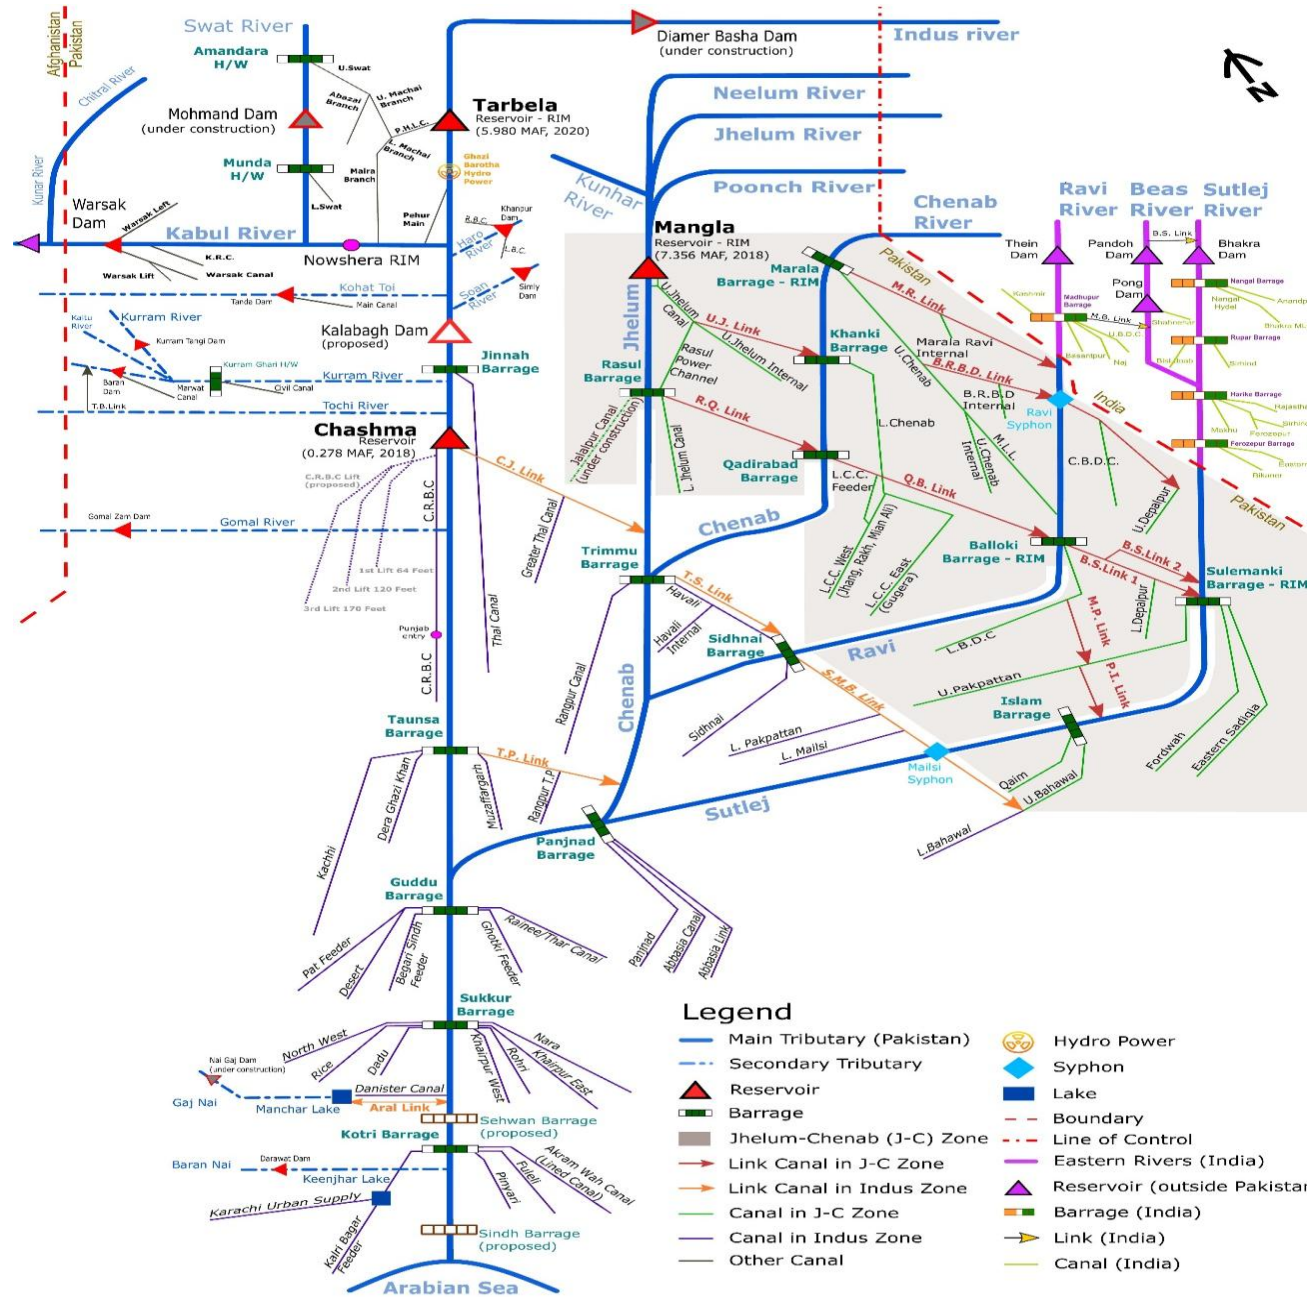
Afghanistan
Pakistan
Swat River
Amandara H/W
U.Swat
Abazai Branch
U. Machai Branch
P.M.L.C.
Machai Branch
Maira Branch
L.Swat
Pehur Main
Chitral River
Kunar River
Mohmand Dam (under construction)
Munda H/W
Warsak Dam
Warsak Left
Kabul River
K.R.C.
Warsak Lift
Warsak Canal
Nowshera RIM
Tarbela
Reservoir - RIM
(5.980 MAF, 2020)
Ghazi Barotha Hydro Power
R.B.C.
Khanpur Dam
Haro River
L.B.C.
Soan River
Simly Dam
Kohat Toi
Tanda Dam
Main Canal
Kalabagh Dam (proposed)
Kaitu River
Kurram River
Kurram Tangi Dam
Kurram Ghari H/W
Baran Dam
Marwat Canal
Civil Canal
T.B.Link
Kurram River
Tochi River
Jinnah Barrage
Chashma
Reservoir
(0.278 MAF, 2018)
C.R.B.C Lift (proposed)
C.R.B.C
Gomal Zam Dam
Gomal River
1st Lift 64 Feet
2nd Lift 120 Feet
3rd Lift 170 Feet
Punjab entry
C.R.B.C
Thal Canal
Greater Thal Canal
C.J. Link
Diamer Basha Dam (under construction)
Indus river
Neelum River
Jhelum River
Poonch River
Kunhar River
Mangla
Reservoir - RIM
(7.356 MAF, 2018)
Jhelum
U.Jhelum Canal
Rasul Power Channel
Rasul Barrage
Jalalpur Canal (under construction)
L.Jhelum Canal
U.J. Link
U.Jhelum Internal
R.Q. Link
Qadirabad Barrage
Chenab River
Marala Barrage - RIM
M.R. Link
Khanki Barrage
Marala Ravi Internal
U.Chenab
B.R.B.D. Link
B.R.B.D Internal
L.Chenab
U.Chenab Internal
M.L.L.
L.C.C. Feeder
Q.B. Link
Pakistan
India
Ravi Syphon
C.B.D.C.
U.Depalpur
Chenab
L.C.C. West (Jhang, Rakh, Mian Ali)
L.C.C. East (Gugera)
Balloki Barrage - RIM
B.S.Link 2
B.S.Link 1
Trimmu Barrage
T.S. Link
Havali
Havali Internal
Sidhnai Barrage
Rangpur Canal
Chenab
Ravi
L.B.D.C
M.P. Link
L.Depalpur
Sulemanki Barrage - RIM
S.M.B. Link
U.Pakpattan
Islam Barrage
P.I. Link
Sidhnai
L. Pakpattan
L. Mailsi
Mailsi Syphon
Qaim
U.Bahawal
Fordwah
Eastern Sadiqia
L.Bahawal
Ravi River
Beas River
Sutlej River
Thein Dam
Pandoh Dam
B.S. Link
Bhakra Dam
Pong Dam
Kashmir
Madhupur Barrage
M.B. Link
U.B.D.C.
Basantpur
Naj
Shahnehar
Bist Doab
Nangal Barrage
Nangal Hydel
Anandpur
Bhakra Main
Rupar Barrage
Sirhind
Harike Barrage
Rajasthan
Sirhind
Firozpur
Ferozepur Barrage
Makhu
Eastern
Bikaner
Pakistan
Taunsa Barrage
T.P. Link
Dera Ghazi Khan
Muzaffargarh
Rangpur T.P.
Kachhi
Sutlej
Panjnad Barrage
Panjnad
Abbasia Canal
Abbasia Link
Guddu Barrage
Pat Feeder
Desert
Begari Sindh Feeder
Ghotki Feeder
Rainee/Thar Canal
Sukkur Barrage
North West
Rice
Dadu
Khairpur West
Rohri
Nara
Khairpur East
Nai Gaj Dam (under construction)
Gaj Nai
Manchar Lake
Danister Canal
Aral Link
Sehwan Barrage (proposed)
Kotri Barrage
Baran Nai
Darawat Dam
Keenjhar Lake
Karachi Urban Supply
Pinyari
Fulleli
Akram Wah Canal (Lined Canal)
Kalri Bagar Feeder
Sindh Barrage (proposed)
Arabian Sea
N
Legend
Main Tributary (Pakistan)
Secondary Tributary
Reservoir
Barrage
Jhelum-Chenab (J-C) Zone
Link Canal in J-C Zone
Link Canal in Indus Zone
Canal in J-C Zone
Canal in Indus Zone
Other Canal
Hydro Power
Syphon
Lake
Boundary
Line of Control
Eastern Rivers (India)
Reservoir (outside Pakistan
Barrage (India)
Link (India)
Canal (India)